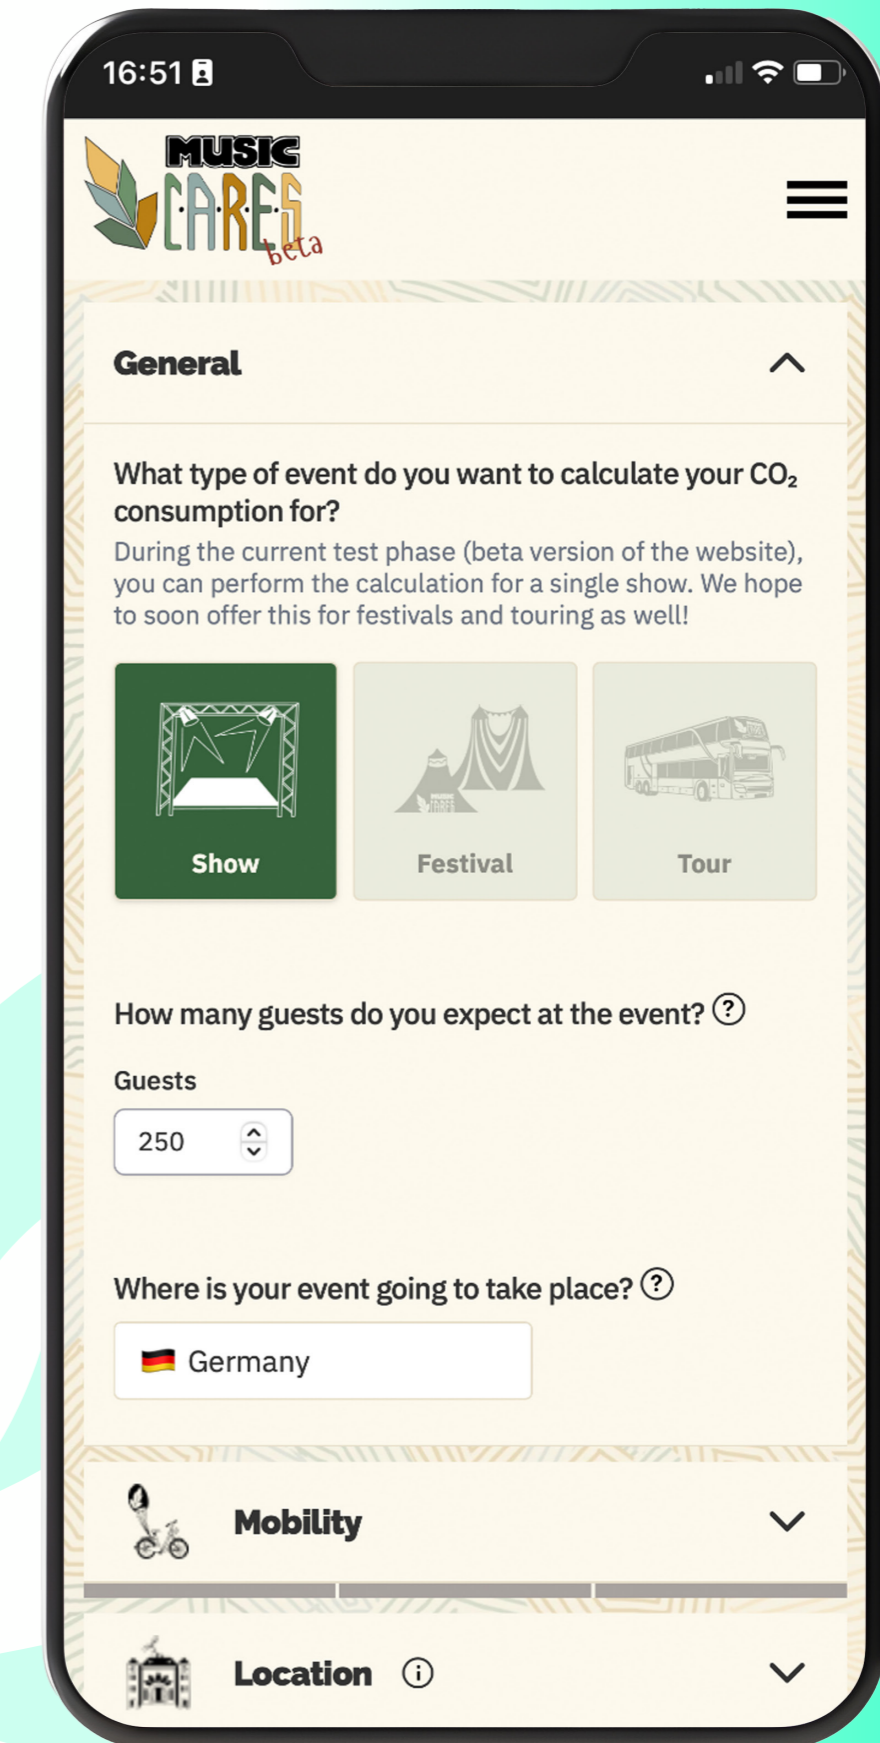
16:51

MUSIC CARES beta

General

What type of event do you want to calculate your $CO_2$ consumption for?

During the current test phase (beta version of the website), you can perform the calculation for a single show. We hope to soon offer this for festivals and touring as well!

Show

Festival

Tour

How many guests do you expect at the event? ?

Guests

250

Where is your event going to take place? ?

Germany

Mobility

Location